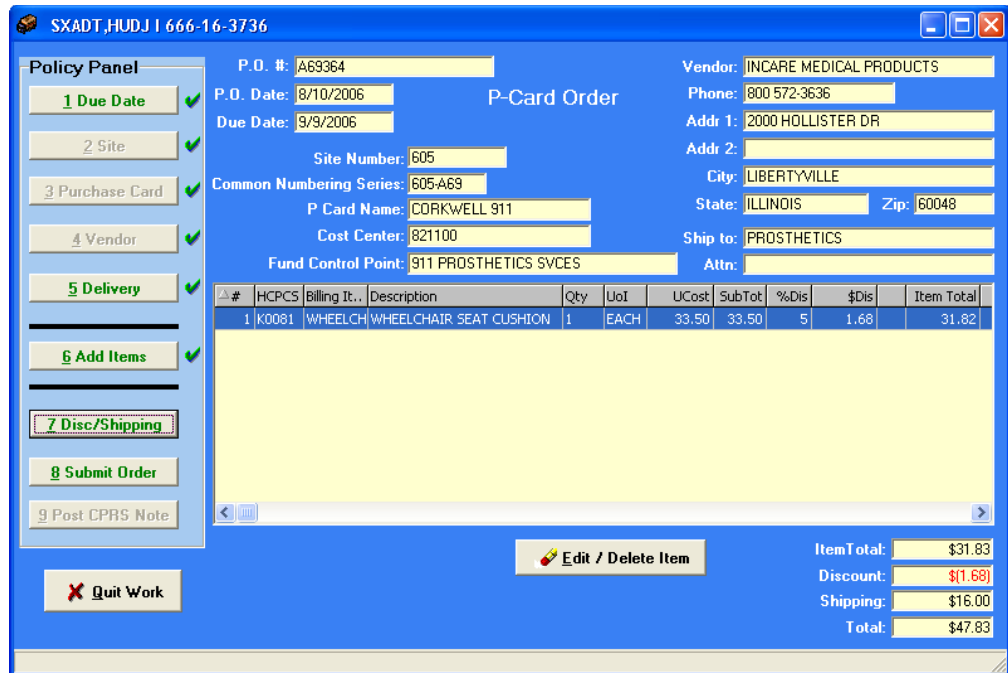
SXADT,HUDJ I 666-16-3736

Policy Panel

1 Due Date
2 Site
3 Purchase Card
4 Vendor
5 Delivery
6 Add Items
7 Disc/Shipping
8 Submit Order
9 Post CPRS Note

Quit Work

P.O. #: A69364
P.O. Date: 8/10/2006
Due Date: 9/9/2006

P-Card Order

Site Number: 605
Common Numbering Series: 605-A69
P Card Name: CORKWELL 911
Cost Center: 821100
Fund Control Point: 911 PROSTHETICS SVCES

Vendor: INCARE MEDICAL PRODUCTS
Phone: 800 572-3636
Addr 1: 2000 HOLLISTER DR
Addr 2:
City: LIBERTYVILLE
State: ILLINOIS
Zip: 60048
Ship to: PROSTHETICS
Attn:

| # | HCPCS | Billing It... | Description | Qty | UoI | UCost | SubTot | %Dis | $Dis | | Item Total |
|---|---|---|---|---|---|---|---|---|---|---|---|
| 1 | K0081 | WHEELCH | WHEELCHAIR SEAT CUSHION | 1 | EACH | 33.50 | 33.50 | 5 | 1.68 | | 31.82 |

Edit / Delete Item

ItemTotal: $31.83
Discount: $(1.68)
Shipping: $16.00
Total: $47.83